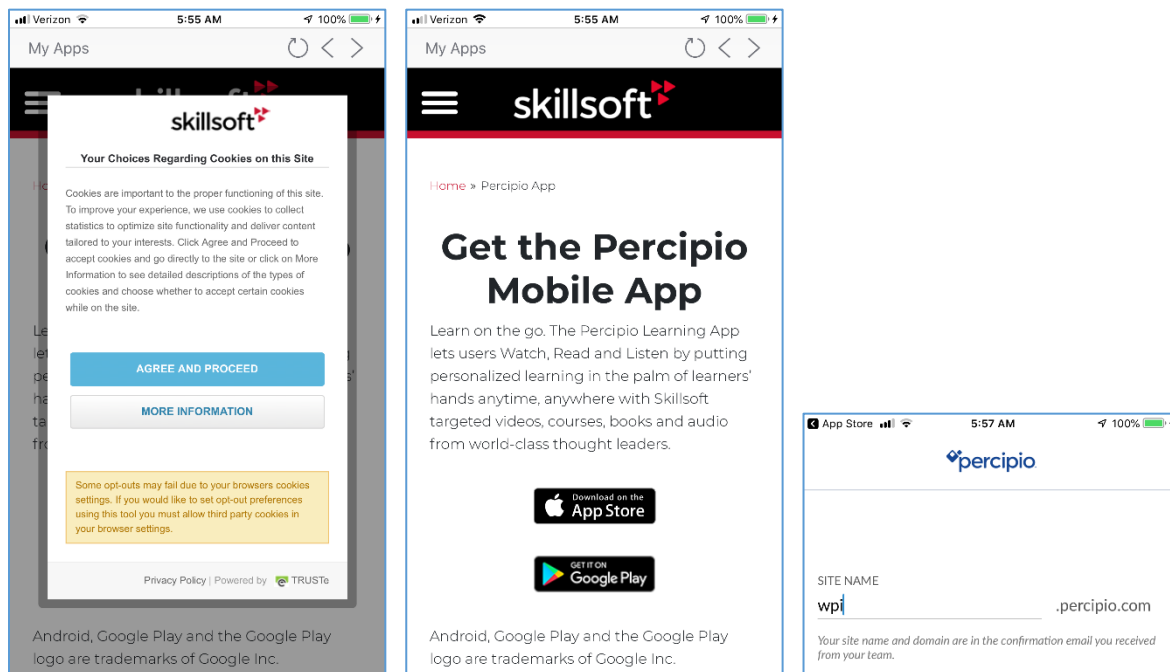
Verizon 5:55 AM 100%

My Apps

skillsoft

Your Choices Regarding Cookies on this Site

Cookies are important to the proper functioning of this site. To improve your experience, we use cookies to collect statistics to optimize site functionality and deliver content tailored to your interests. Click Agree and Proceed to accept cookies and go directly to the site or click on More Information to see detailed descriptions of the types of cookies and choose whether to accept certain cookies while on the site.

AGREE AND PROCEED

MORE INFORMATION

Some opt-outs may fail due to your browsers cookies settings. If you would like to set opt-out preferences using this tool you must allow third party cookies in your browser settings.

Privacy Policy | Powered by TRUSTe

Android, Google Play and the Google Play logo are trademarks of Google Inc.

Verizon 5:55 AM 100%

My Apps

skillsoft

Home » Percipio App

Get the Percipio Mobile App

Learn on the go. The Percipio Learning App lets users Watch, Read and Listen by putting personalized learning in the palm of learners' hands anytime, anywhere with Skillsoft targeted videos, courses, books and audio from world-class thought leaders.

Download on the App Store

GET IT ON Google Play

Android, Google Play and the Google Play logo are trademarks of Google Inc.

App Store 5:57 AM 100%

percipio

SITE NAME

wpi .percipio.com

Your site name and domain are in the confirmation email you received from your team.